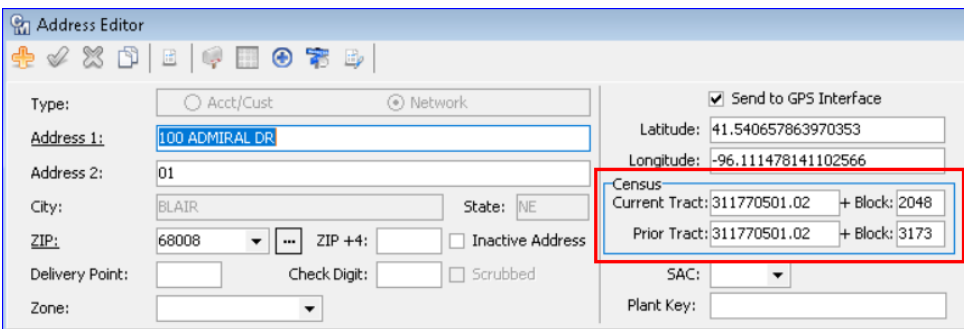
Address Editor

Type: Acct/Cust Network

Address 1: 100 ADMIRAL DR

Address 2: 01

City: BLAIR

State: NE

ZIP: 68008 ... ZIP +4: Inactive Address

Delivery Point: Check Digit: Scrubbed

Zone:

Send to GPS Interface

Latitude: 41.540657863970353

Longitude: -96.111478141102566

Census

Current Tract: 311770501.02 + Block: 2048

Prior Tract: 311770501.02 + Block: 3173

SAC:

Plant Key: